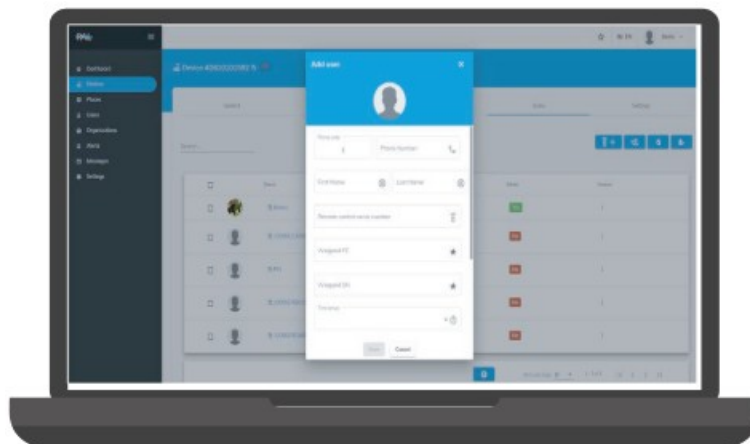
Add user

Phone Number

First Name

Last Name

Remote control serial number

Wiegand ID

Wiegand SN

Time group

Cancel

Dashboard
Devices
Phones
Users
Organizations
Alerts
Messages
Settings

Device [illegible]

Users

Settings